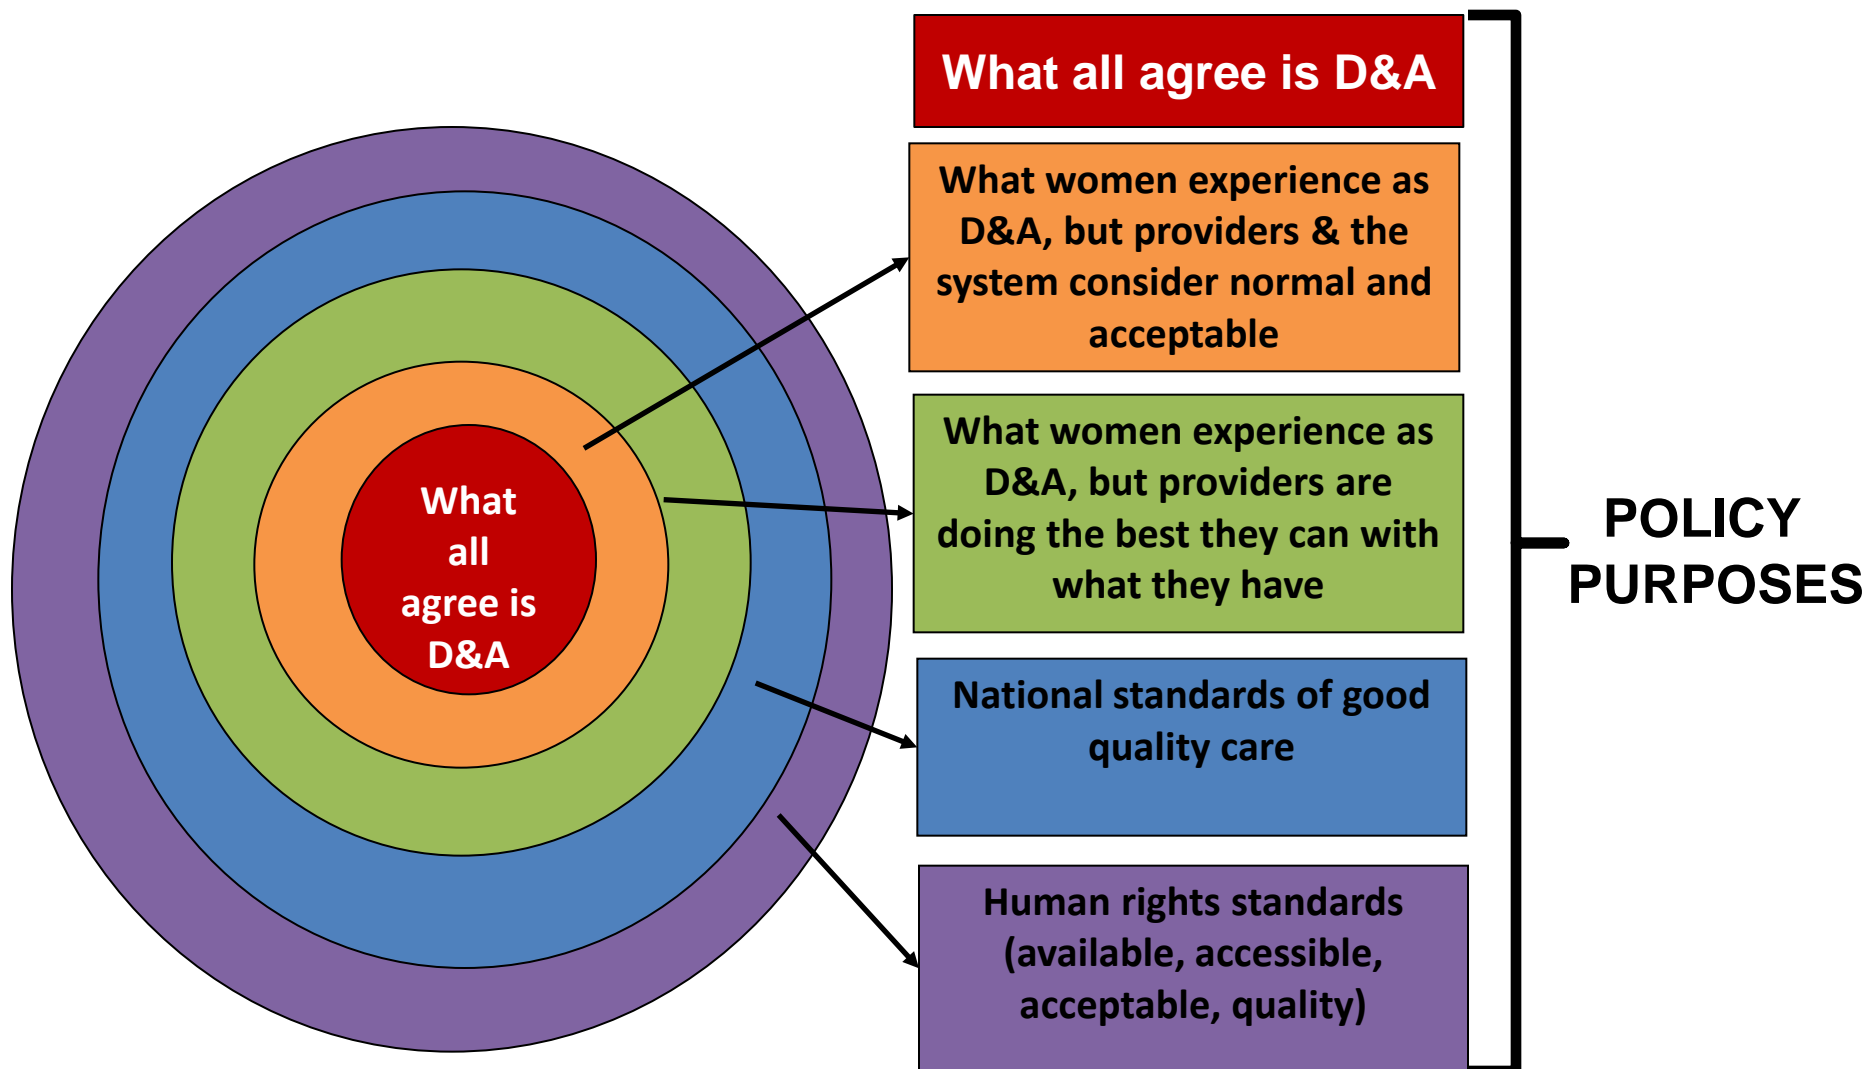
What all agree is D&A

What women experience as D&A, but providers & the system consider normal and acceptable

What women experience as D&A, but providers are doing the best they can with what they have

National standards of good quality care

Human rights standards (available, accessible, acceptable, quality)

POLICY PURPOSES

What all agree is D&A